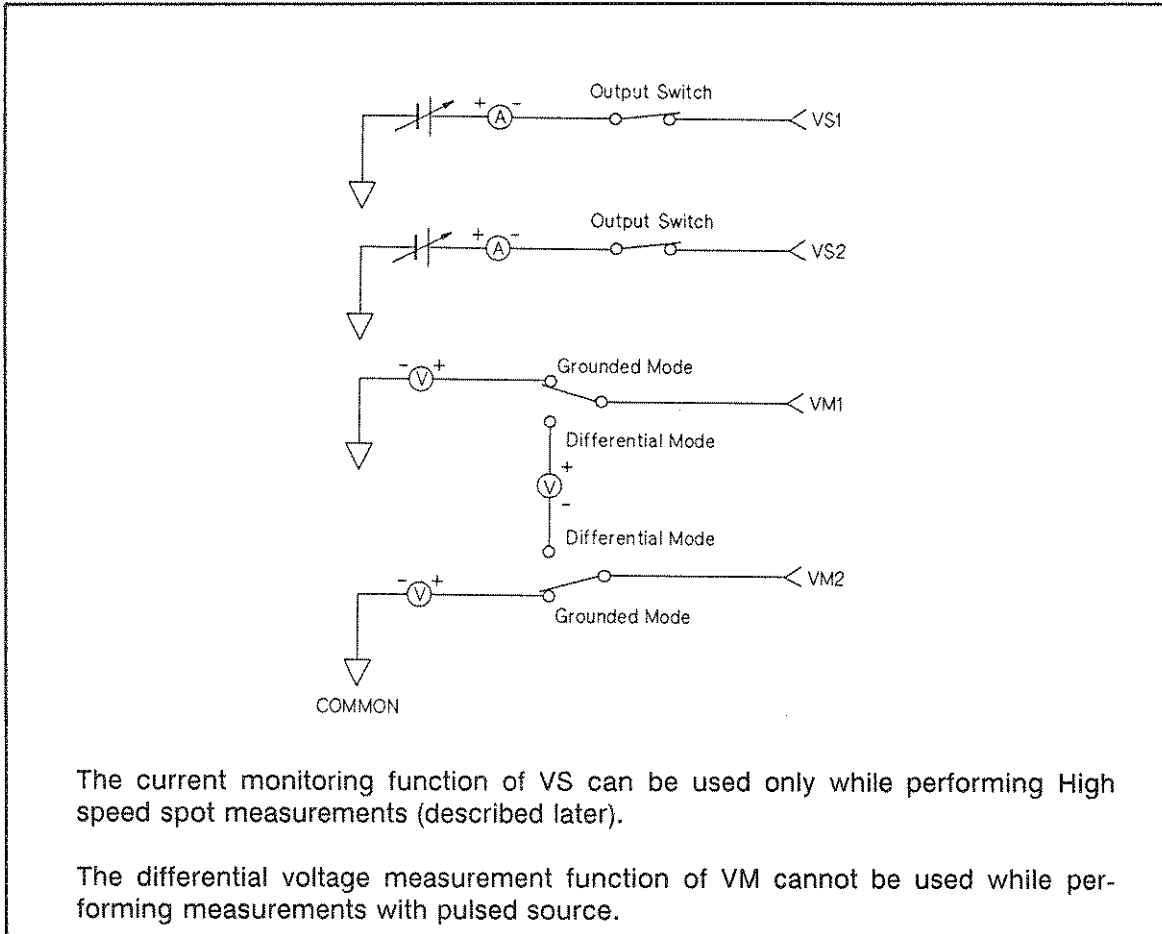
+ A -

Output Switch

VS1

+ A -

Output Switch

VS2

- V +

Grounded Mode

VM1

Differential Mode

V +

-

Differential Mode

- V +

VM2

Grounded Mode

COMMON

The current monitoring function of VS can be used only while performing High speed spot measurements (described later).

The differential voltage measurement function of VM cannot be used while performing measurements with pulsed source.